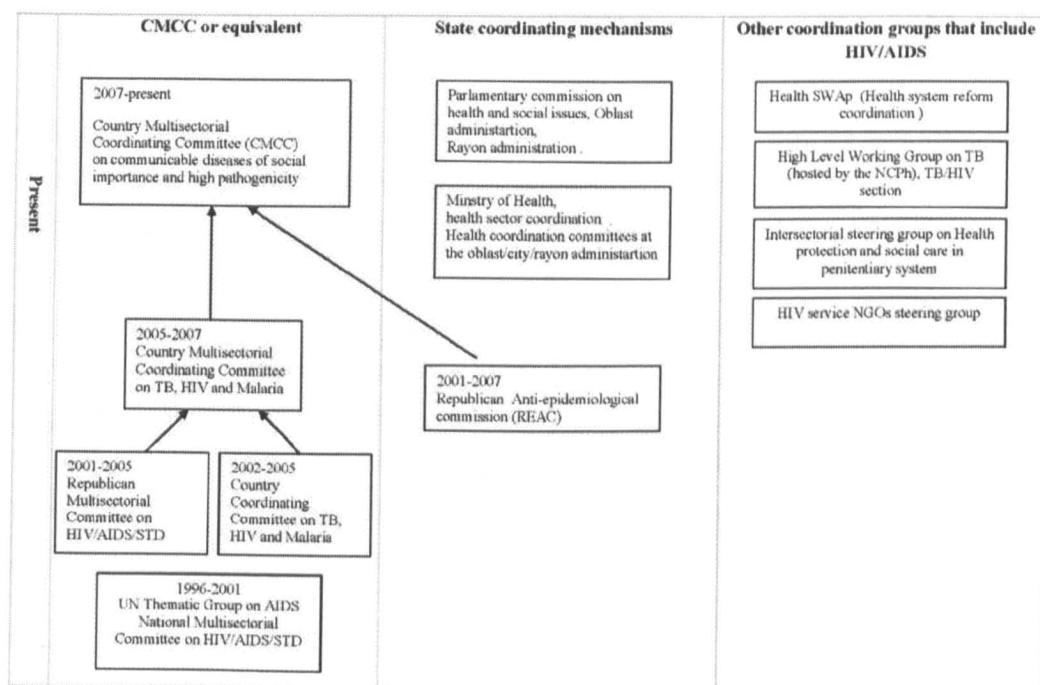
Present

CMCC or equivalent

2007-present

Country Multisectorial Coordinating Committee (CMCC) on communicable diseases of social importance and high pathogenicity

2005-2007
Country Multisectorial Coordinating Committee on TB, HIV and Malaria

2001-2005
Republican Multisectorial Committee on HIV/AIDS/STD

2002-2005
Country Coordinating Committee on TB, HIV and Malaria

1996-2001
UN Thematic Group on AIDS
National Multisectorial Committee on HIV/AIDS/STD

State coordinating mechanisms

Parlamentary commission on health and social issues, Oblast administartion, Rayon administration .

Minstry of Health, health sector coordination .
Health coordination committees at the oblast/city/rayon administartion

2001-2007
Republican Anti-epidemiological commission (REAC)

Other coordination groups that include HIV/AIDS

Health SWAp (Health system reform coordination )

High Level Working Group on TB (hosted by the NCPh), TB/HIV section

Intersectorial steering group on Health protection and social care in penitentiary system

HIV service NGOs steering group